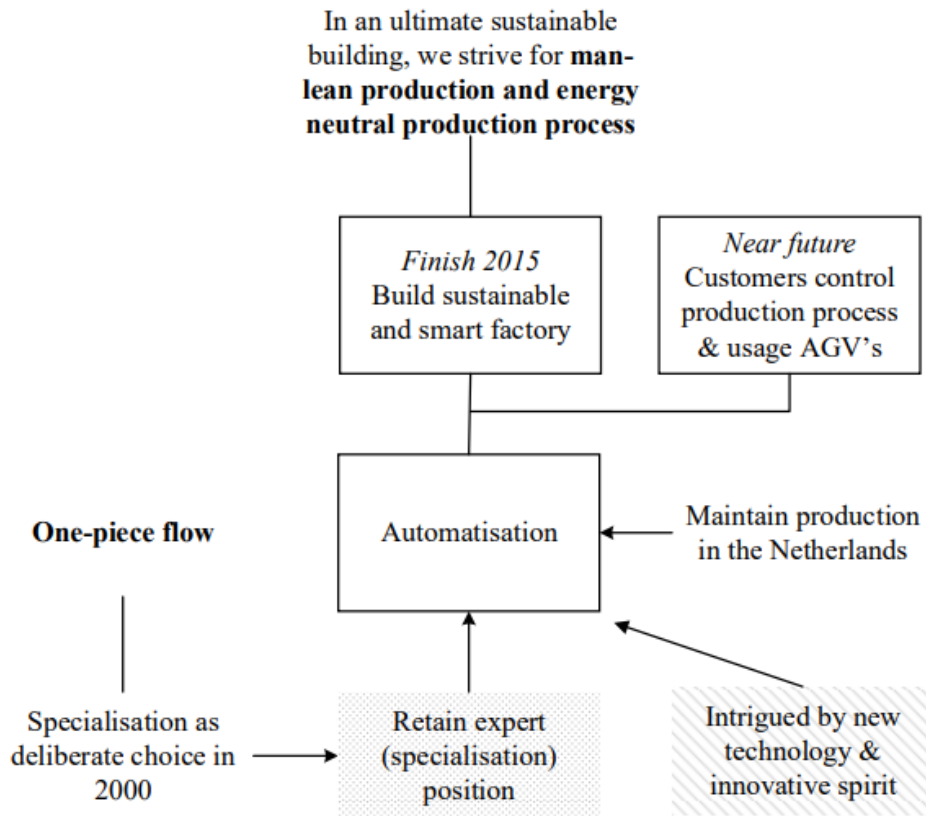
In an ultimate sustainable building, we strive for **man-lean production and energy neutral production process**

*Finish 2015*
Build sustainable and smart factory

*Near future*
Customers control production process & usage AGV's

**One-piece flow**

Automatisation

Maintain production in the Netherlands

Specialisation as deliberate choice in 2000

Retain expert (specialisation) position

Intrigued by new technology & innovative spirit